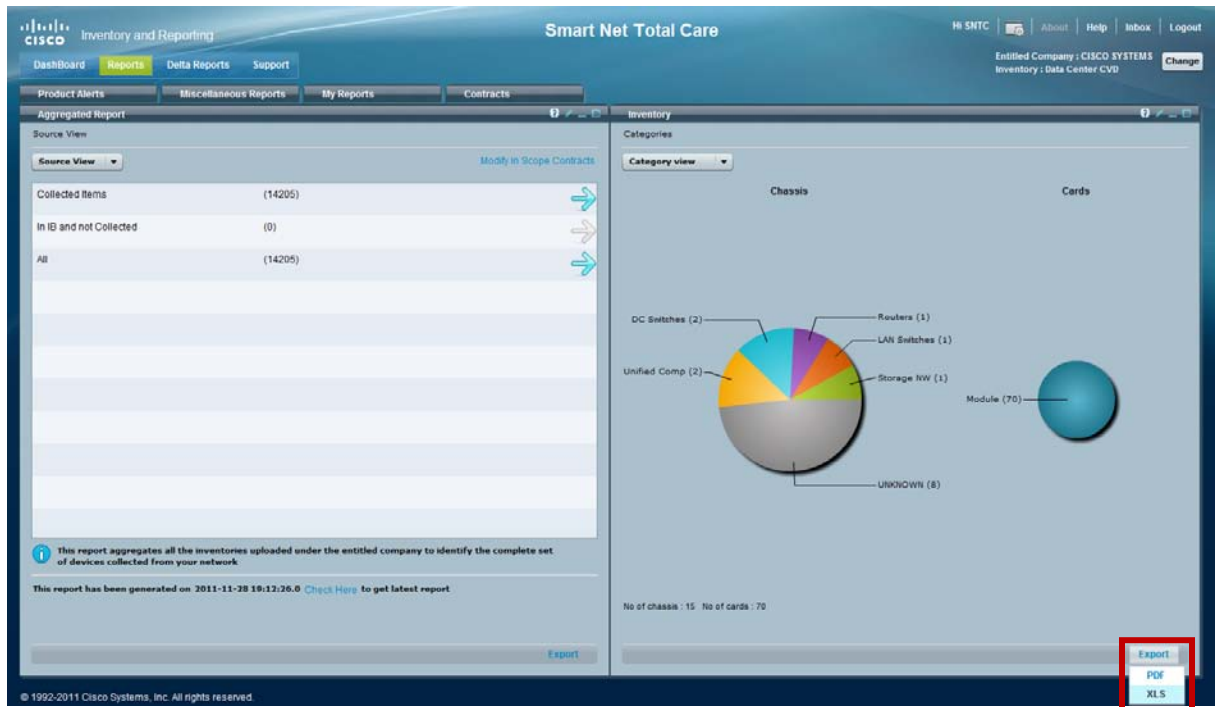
CISCO Inventory and Reporting

Smart Net Total Care

Hi SNTC | About | Help | Inbox | Logout

Entitled Company : CISCO SYSTEMS
Inventory : Data Center CVD

Change

DashBoard | Reports | Delta Reports | Support

Product Alerts | Miscellaneous Reports | My Reports | Contracts

Aggregated Report

Source View

Source View

Modify In Scope Contracts

| | |
|---|---|
| Collected Items | (14205) |
| In IB and not Collected | (0) |
| All | (14205) |

This report aggregates all the inventories uploaded under the entitled company to identify the complete set of devices collected from your network

This report has been generated on 2011-11-28 10:12:26.0 Check Here to get latest report

Export

Inventory

Categories

Category view

Chassis

Cards

DC Switches (2)

Routers (1)

LAN Switches (1)

Unified Comp (2)

Storage NW (1)

Module (70)

UNKNOWN (8)

No of chassis : 15 No of cards : 70

Export

PDF

XLS

© 1992-2011 Cisco Systems, Inc. All rights reserved.